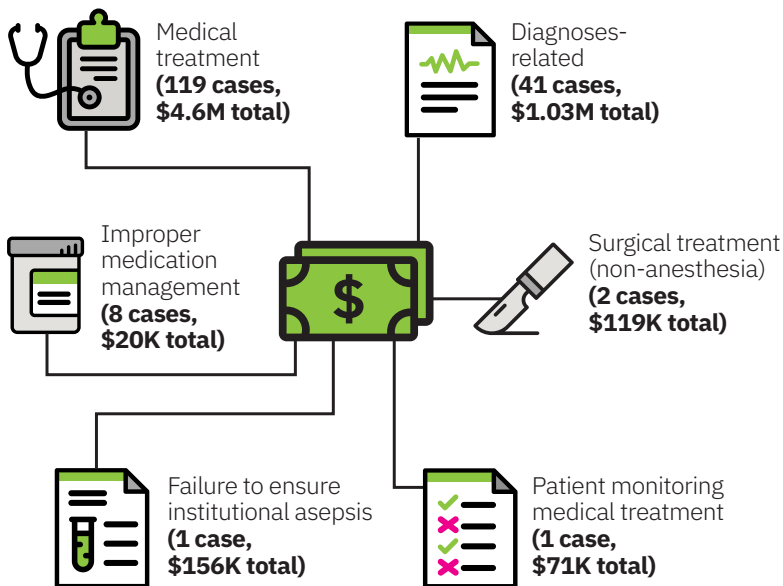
Medical treatment
**(119 cases, $4.6M total)**

Diagnoses-related
**(41 cases, $1.03M total)**

Improper medication management
**(8 cases, $20K total)**

$

Surgical treatment (non-anesthesia)
**(2 cases, $119K total)**

Failure to ensure institutional asepsis
**(1 case, $156K total)**

Patient monitoring medical treatment
**(1 case, $71K total)**